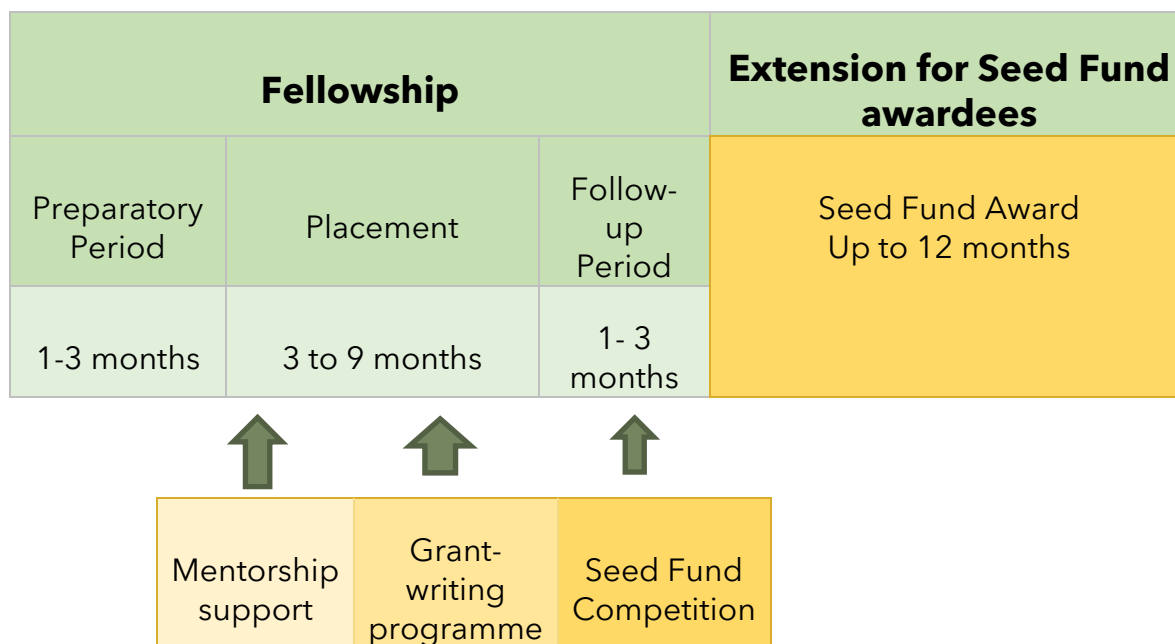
| Fellowship | | | Extension for Seed Fund awardees |
|---|---|---|---|
| Preparatory Period | Placement | Follow-up Period | Seed Fund Award Up to 12 months |
| 1-3 months | 3 to 9 months | 1- 3 months | |

| Mentorship support | Grant-writing programme | Seed Fund Competition |
|---|---|---|